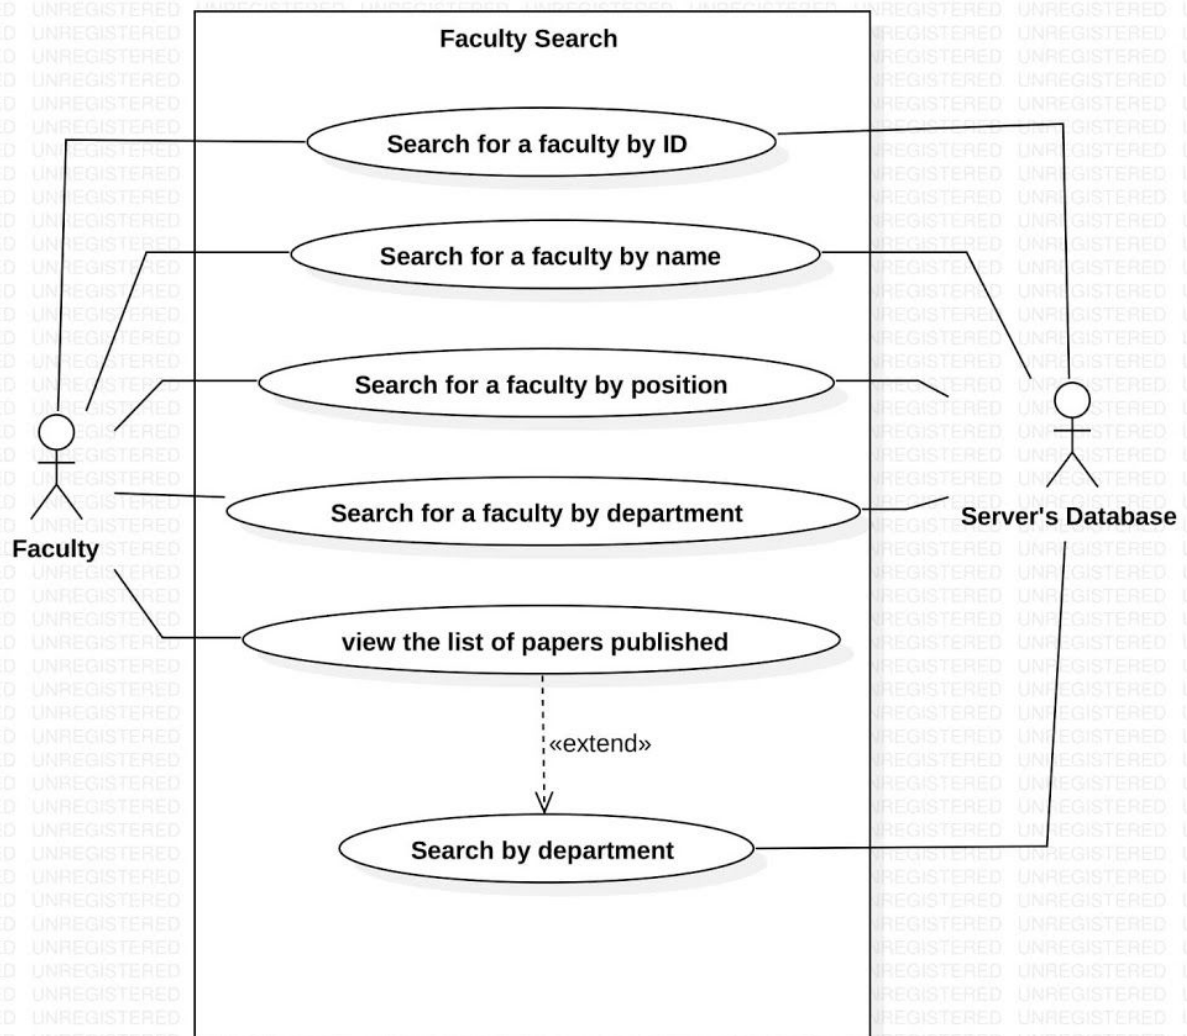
Faculty Search

Search for a faculty by ID

Search for a faculty by name

Search for a faculty by position

Search for a faculty by department

view the list of papers published

«extend»

Search by department

Faculty

Server's Database

UNREGISTERED UNREGISTERED UNREGISTERED UNREGISTERED UNREGISTERED UNREGISTERED UNREGISTERED UNREGISTERED